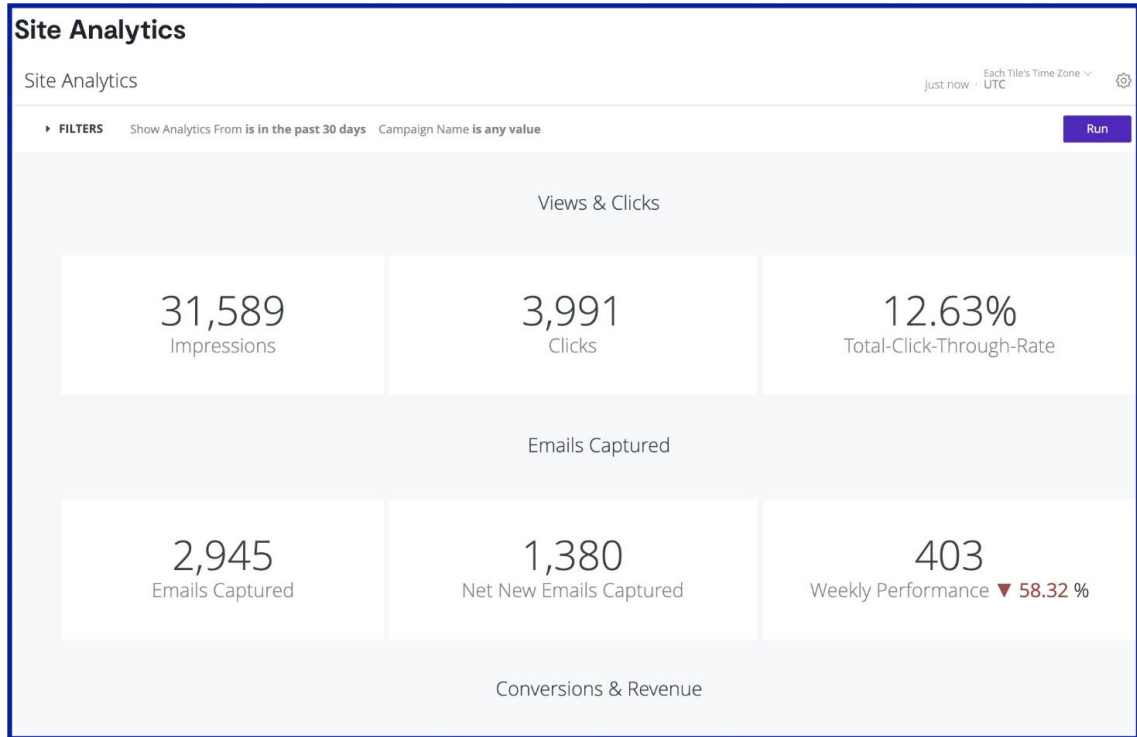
Site Analytics

Site Analytics

just now · Each Tile's Time Zone UTC

▸ FILTERS Show Analytics From **is in the past 30 days** Campaign Name **is any value**

Run

Views & Clicks

31,589
Impressions

3,991
Clicks

12.63%
Total-Click-Through-Rate

Emails Captured

2,945
Emails Captured

1,380
Net New Emails Captured

403
Weekly Performance ▼ 58.32 %

Conversions & Revenue